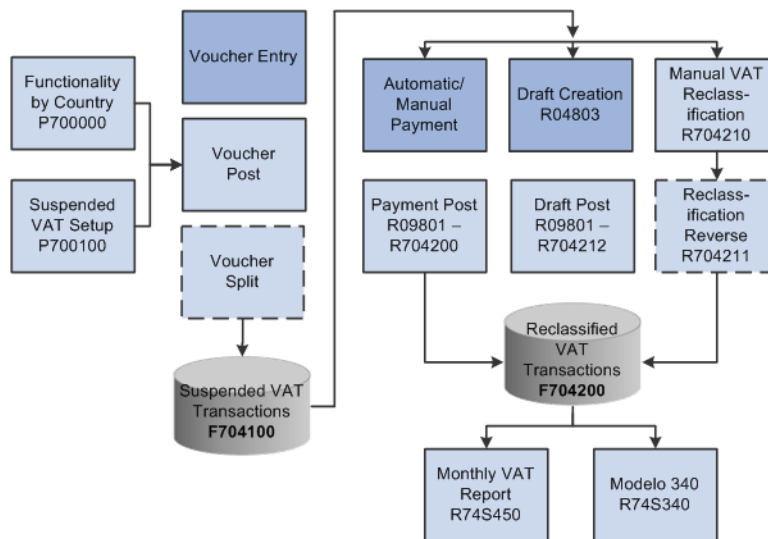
Voucher Entry

Functionality by Country P700000

Voucher Post

Suspended VAT Setup P700100

Voucher Split

Suspended VAT Transactions F704100

Automatic/ Manual Payment

Draft Creation R04803

Manual VAT Reclassification R704210

Payment Post R09801 – R704200

Draft Post R09801 – R704212

Reclassification Reverse R704211

Reclassified VAT Transactions F704200

Monthly VAT Report R74S450

Modelo 340 R74S340